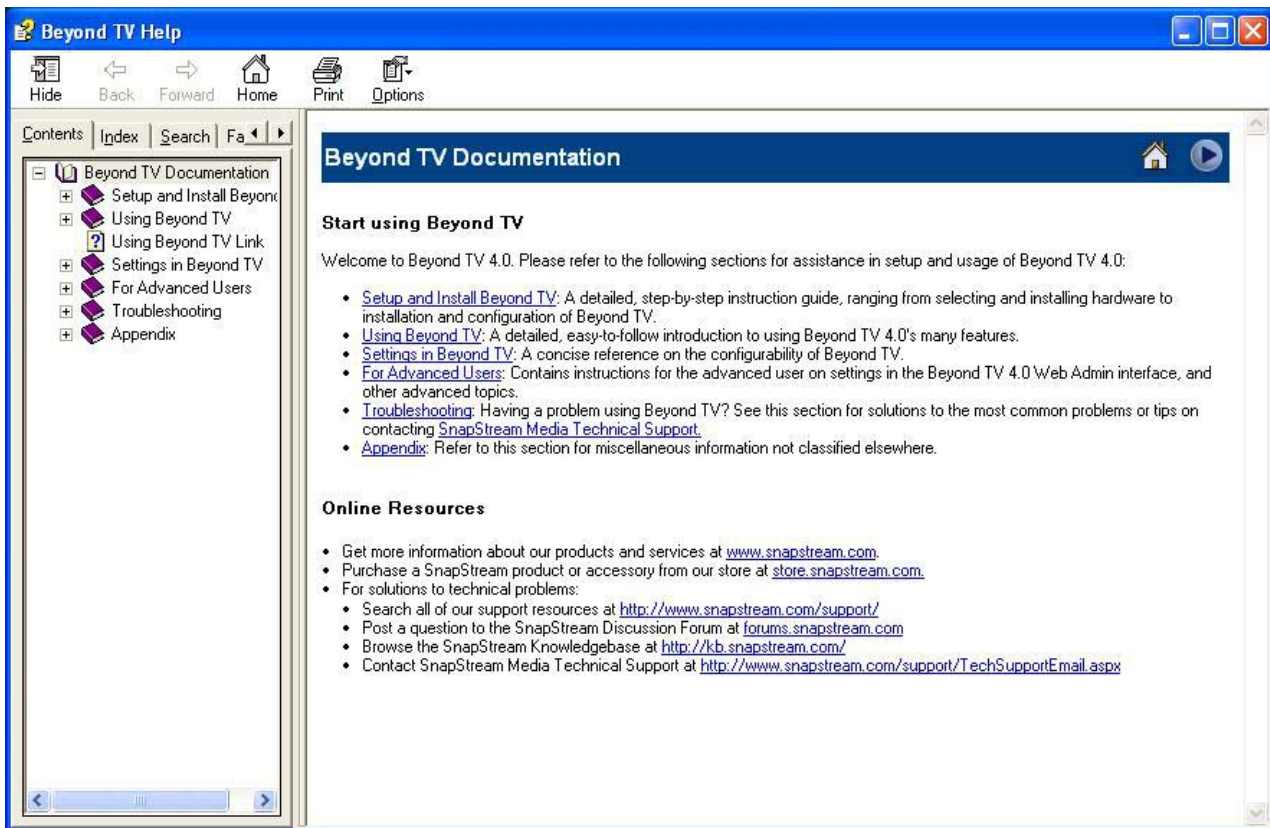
Beyond TV Help

Hide Back Forward Home Print Options

Contents | Index | Search | Fa

Beyond TV Documentation
Setup and Install Beyonc
Using Beyond TV
Using Beyond TV Link
Settings in Beyond TV
For Advanced Users
Troubleshooting
Appendix

Beyond TV Documentation

Start using Beyond TV

Welcome to Beyond TV 4.0. Please refer to the following sections for assistance in setup and usage of Beyond TV 4.0:

- Setup and Install Beyond TV: A detailed, step-by-step instruction guide, ranging from selecting and installing hardware to installation and configuration of Beyond TV.
- Using Beyond TV: A detailed, easy-to-follow introduction to using Beyond TV 4.0's many features.
- Settings in Beyond TV: A concise reference on the configurability of Beyond TV.
- For Advanced Users: Contains instructions for the advanced user on settings in the Beyond TV 4.0 Web Admin interface, and other advanced topics.
- Troubleshooting: Having a problem using Beyond TV? See this section for solutions to the most common problems or tips on contacting SnapStream Media Technical Support.
- Appendix: Refer to this section for miscellaneous information not classified elsewhere.

Online Resources

- Get more information about our products and services at www.snapstream.com.
- Purchase a SnapStream product or accessory from our store at store.snapstream.com.
- For solutions to technical problems:
  - Search all of our support resources at http://www.snapstream.com/support/
  - Post a question to the SnapStream Discussion Forum at forums.snapstream.com
  - Browse the SnapStream Knowledgebase at http://kb.snapstream.com/
  - Contact SnapStream Media Technical Support at http://www.snapstream.com/support/TechSupportEmail.aspx